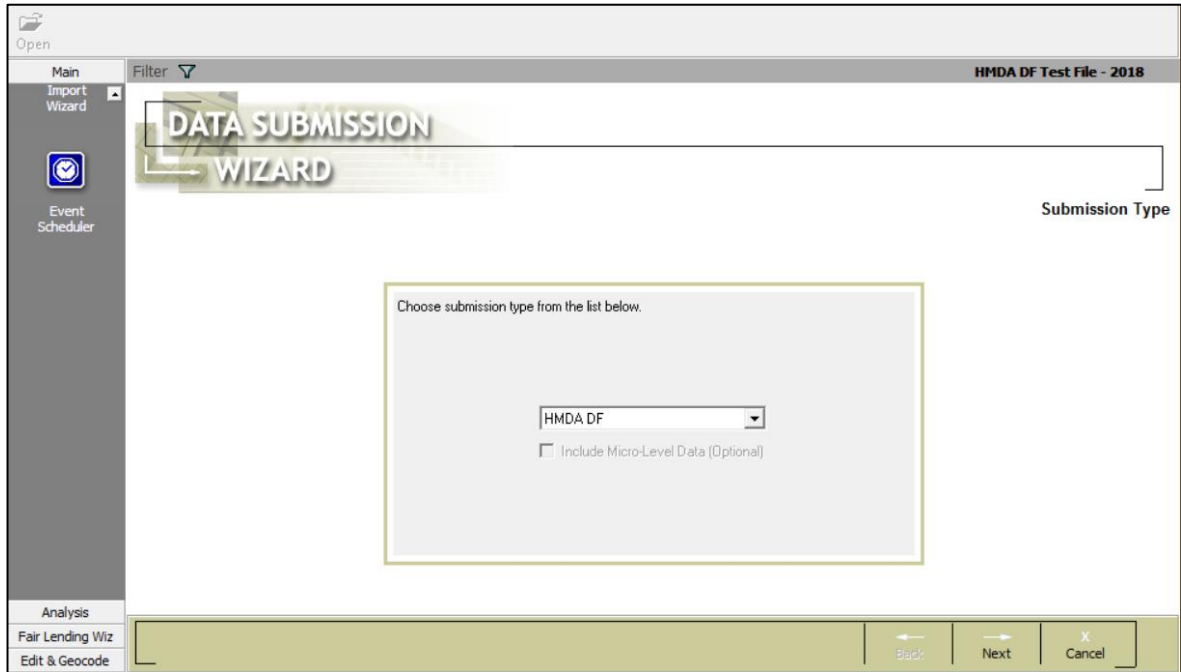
Open

Main
Filter
HMDA DF Test File - 2018

Import Wizard

DATA SUBMISSION WIZARD

Event Scheduler

Submission Type

Choose submission type from the list below.

HMDA DF

Include Micro-Level Data (Optional)

Analysis
Fair Lending Wiz
Edit & Geocode

Back
Next
Cancel